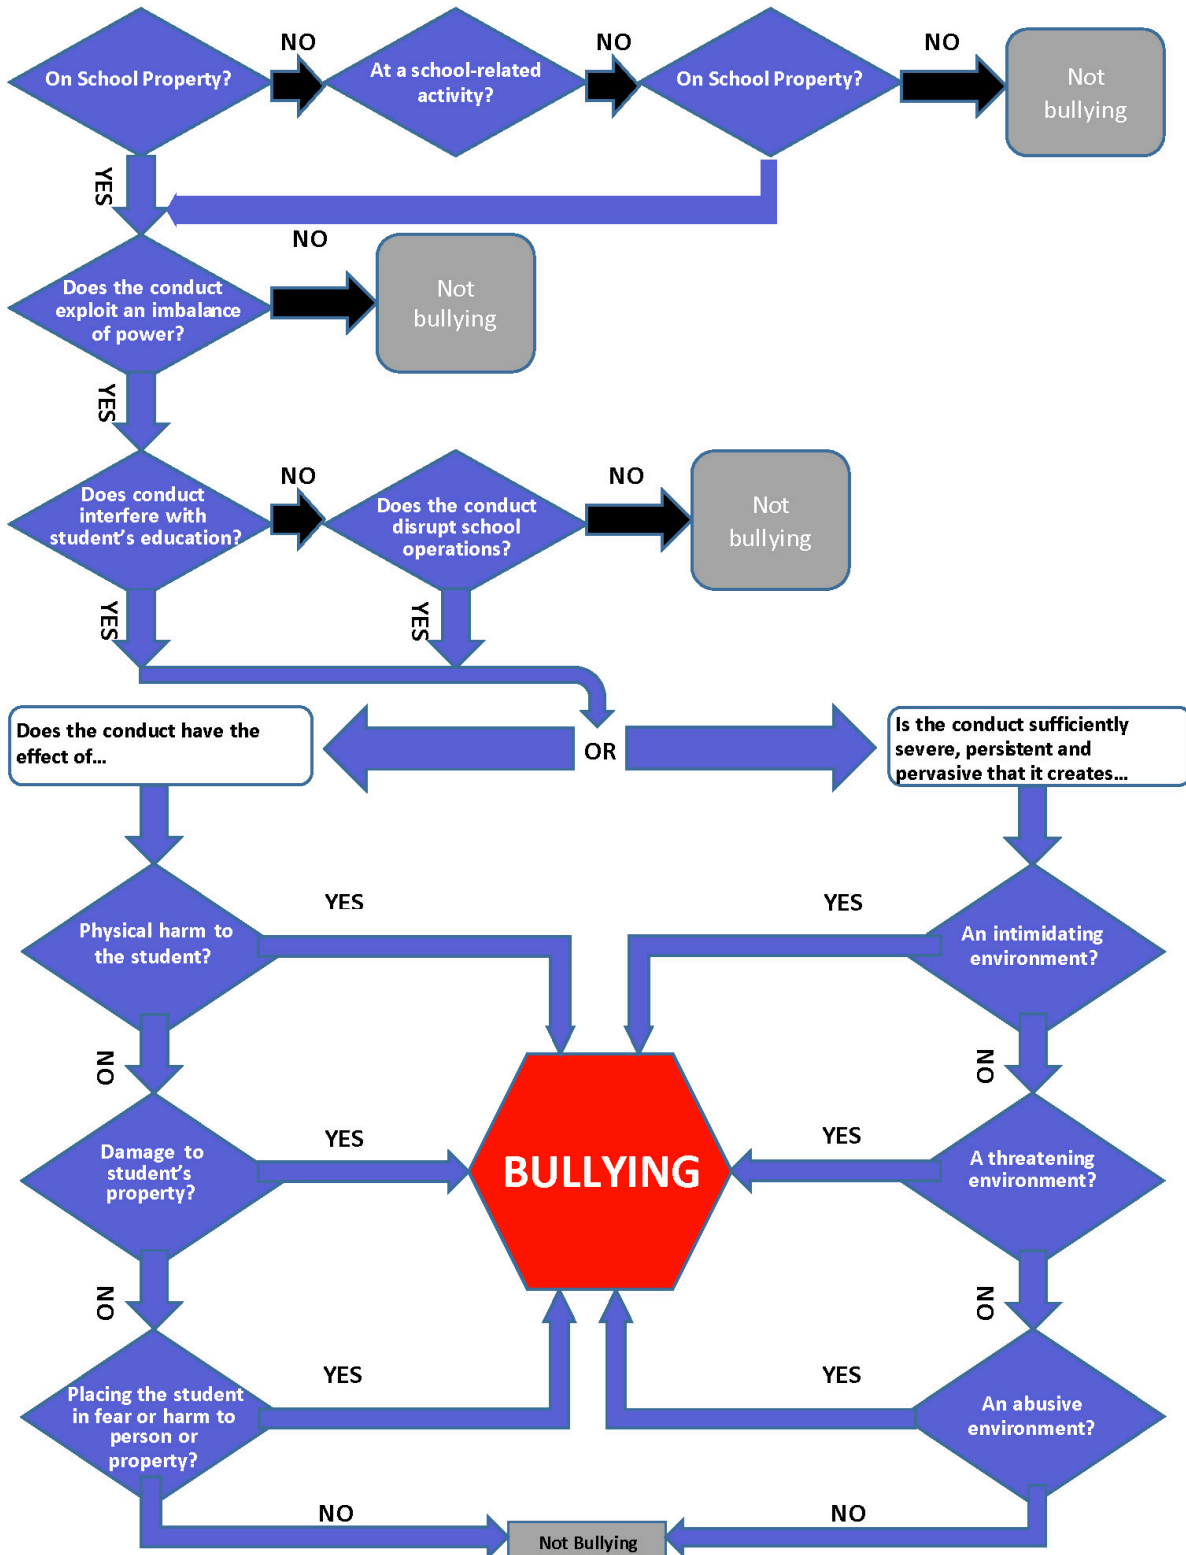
On School Property?

NO

At a school-related activity?

NO

On School Property?

NO

Not bullying

YES

NO

Does the conduct exploit an imbalance of power?

Not bullying

YES

Does conduct interfere with student's education?

NO

Does the conduct disrupt school operations?

NO

Not bullying

YES

YES

Does the conduct have the effect of...

OR

Is the conduct sufficiently severe, persistent and pervasive that it creates...

Physical harm to the student?

YES

YES

An intimidating environment?

NO

NO

Damage to student's property?

YES

BULLYING

YES

A threatening environment?

NO

NO

Placing the student in fear or harm to person or property?

YES

YES

An abusive environment?

NO

Not Bullying

NO